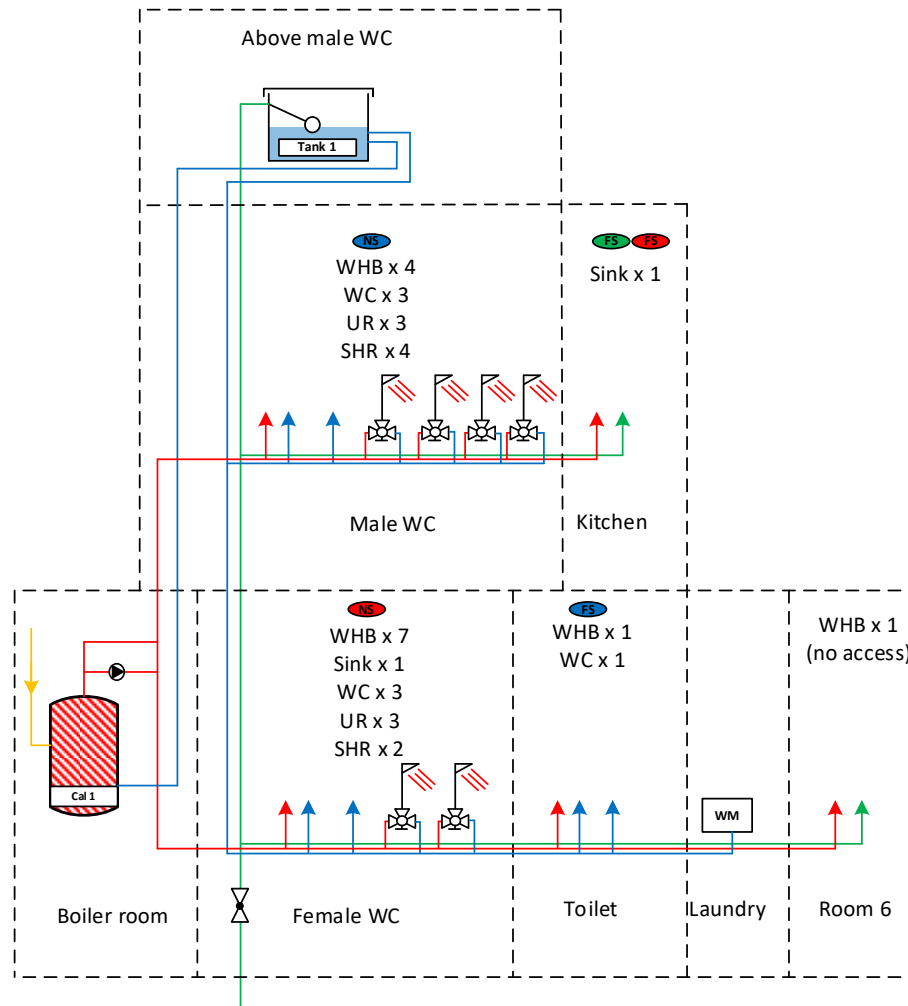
Above male WC

Tank 1

NS
WHB x 4
WC x 3
UR x 3
SHR x 4

FS FS
Sink x 1

Male WC

Kitchen

NS
WHB x 7
Sink x 1
WC x 3
UR x 3
SHR x 2

FS
WHB x 1
WC x 1

WHB x 1
(no access)

Cal 1

WM

Boiler room

Female WC

Toilet

Laundry

Room 6